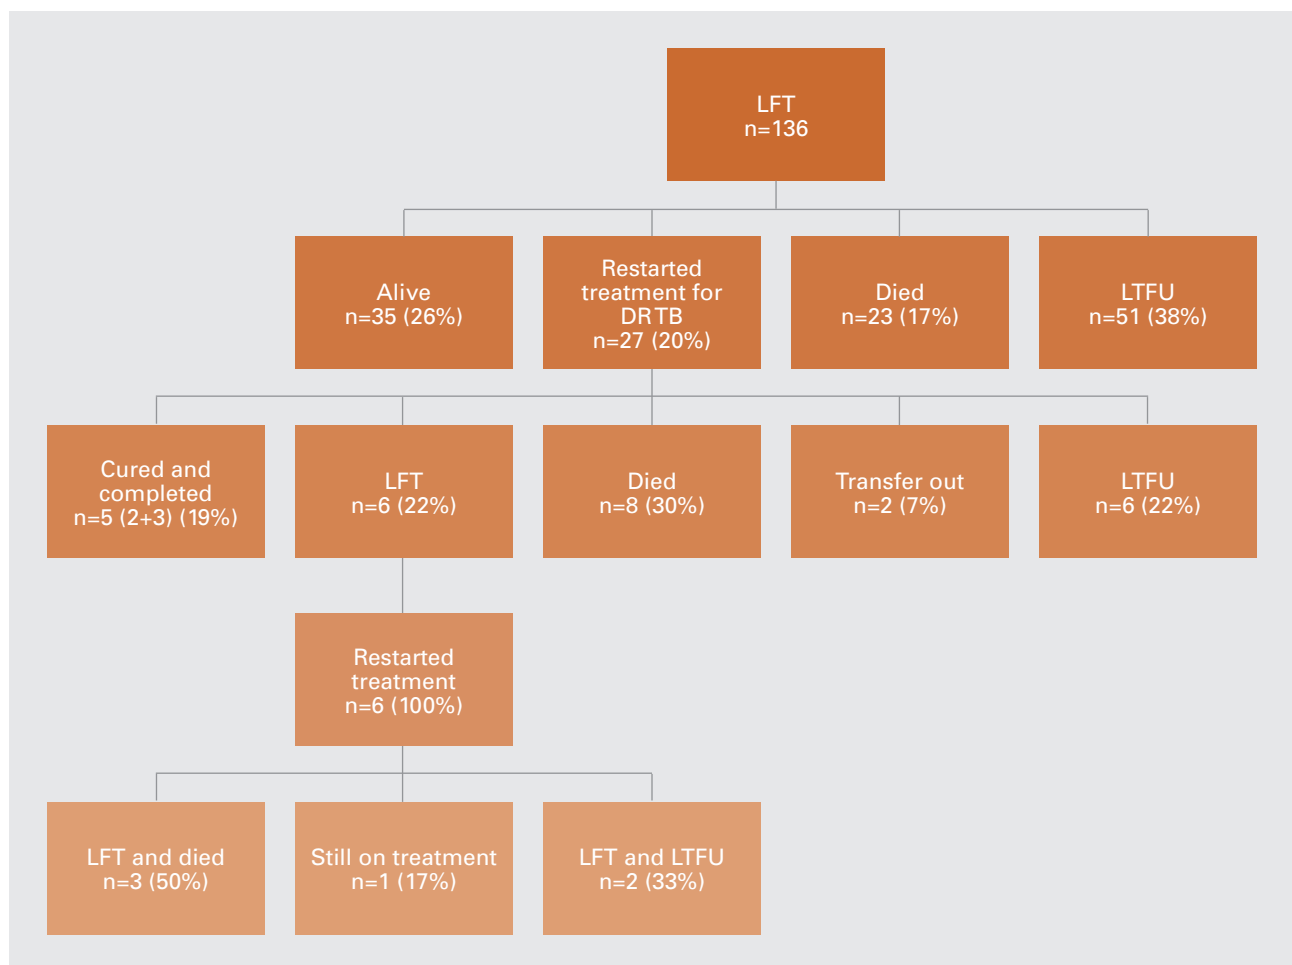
LFT
n=136

Alive
n=35 (26%)

Restarted treatment for DRTB
n=27 (20%)

Died
n=23 (17%)

LTFU
n=51 (38%)

Cured and completed
n=5 (2+3) (19%)

LFT
n=6 (22%)

Died
n=8 (30%)

Transfer out
n=2 (7%)

LTFU
n=6 (22%)

Restarted treatment
n=6 (100%)

LFT and died
n=3 (50%)

Still on treatment
n=1 (17%)

LFT and LTFU
n=2 (33%)